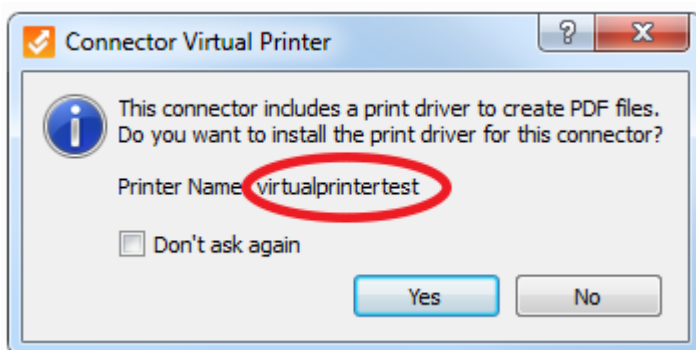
Connector Virtual Printer

?

X

This connector includes a print driver to create PDF files. Do you want to install the print driver for this connector?

Printer Name virtualprintertest

Don't ask again

Yes

No